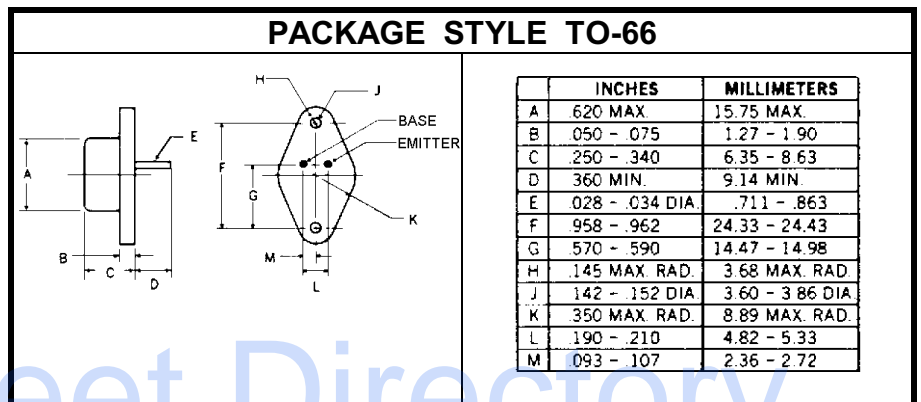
PACKAGE STYLE TO-66

H
J
BASE
EMITTER
E
A
F
G
K
B
C
D
M
L

|   | INCHES | MILLIMETERS |
|---|---|---|
| A | .620 MAX. | 15.75 MAX. |
| B | .050 - .075 | 1.27 - 1.90 |
| C | .250 - .340 | 6.35 - 8.63 |
| D | 360 MIN. | 9.14 MIN. |
| E | .028 - .034 DIA. | .711 - .863 |
| F | .958 - .962 | 24.33 - 24.43 |
| G | .570 - .590 | 14.47 - 14.98 |
| H | .145 MAX. RAD. | 3.68 MAX. RAD. |
| J | 142 - .152 DIA. | 3.60 - 3 86 DIA. |
| K | .350 MAX. RAD. | 8.89 MAX. RAD. |
| L | .190 - .210 | 4.82 - 5.33 |
| M | 093 - .107 | 2.36 - 2.72 |

eet Directory